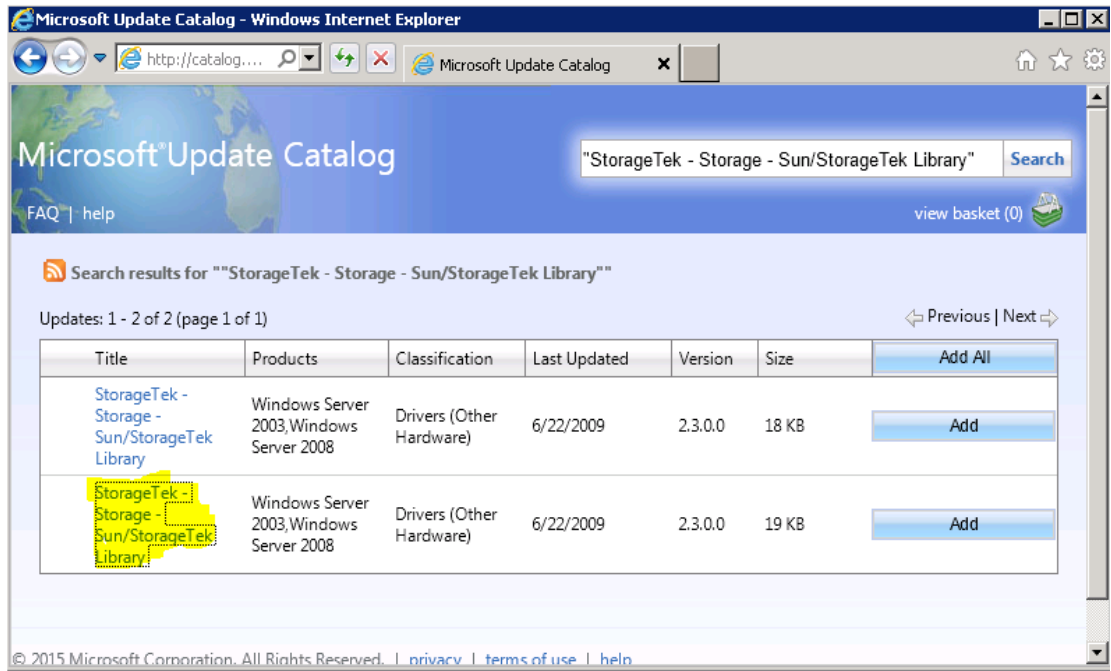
Microsoft Update Catalog - Windows Internet Explorer

http://catalog....

Microsoft Update Catalog

Microsoft® Update Catalog

"StorageTek - Storage - Sun/StorageTek Library"

Search

FAQ | help

view basket (0)

Search results for ""StorageTek - Storage - Sun/StorageTek Library""

Updates: 1 - 2 of 2 (page 1 of 1)

Previous | Next

| Title | Products | Classification | Last Updated | Version | Size | Add All |
|---|---|---|---|---|---|---|
| StorageTek - Storage - Sun/StorageTek Library | Windows Server 2003,Windows Server 2008 | Drivers (Other Hardware) | 6/22/2009 | 2.3.0.0 | 18 KB | Add |
| StorageTek - Storage - Sun/StorageTek Library | Windows Server 2003,Windows Server 2008 | Drivers (Other Hardware) | 6/22/2009 | 2.3.0.0 | 19 KB | Add |

© 2015 Microsoft Corporation. All Rights Reserved. | privacy | terms of use | help